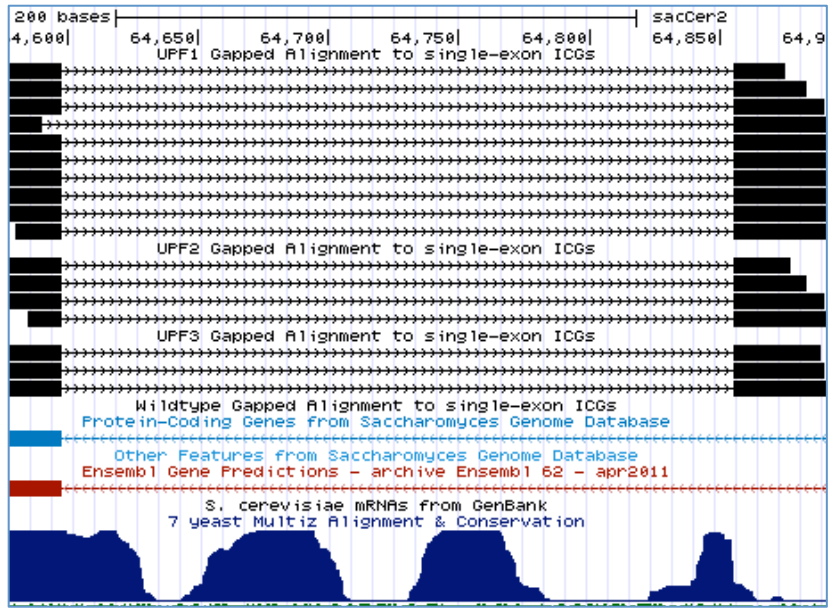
200 bases | sacCer2
4,600| 64,650| 64,700| 64,750| 64,800| 64,850| 64,9

UPF1 Gapped Alignment to single-exon ICGs

UPF2 Gapped Alignment to single-exon ICGs

UPF3 Gapped Alignment to single-exon ICGs

Wildtype Gapped Alignment to single-exon ICGs

Protein-Coding Genes from Saccharomyces Genome Database

Other Features from Saccharomyces Genome Database

Ensembl Gene Predictions - archive Ensembl 62 - apr2011

S. cerevisiae mRNAs from GenBank

7 yeast Multiz Alignment & Conservation